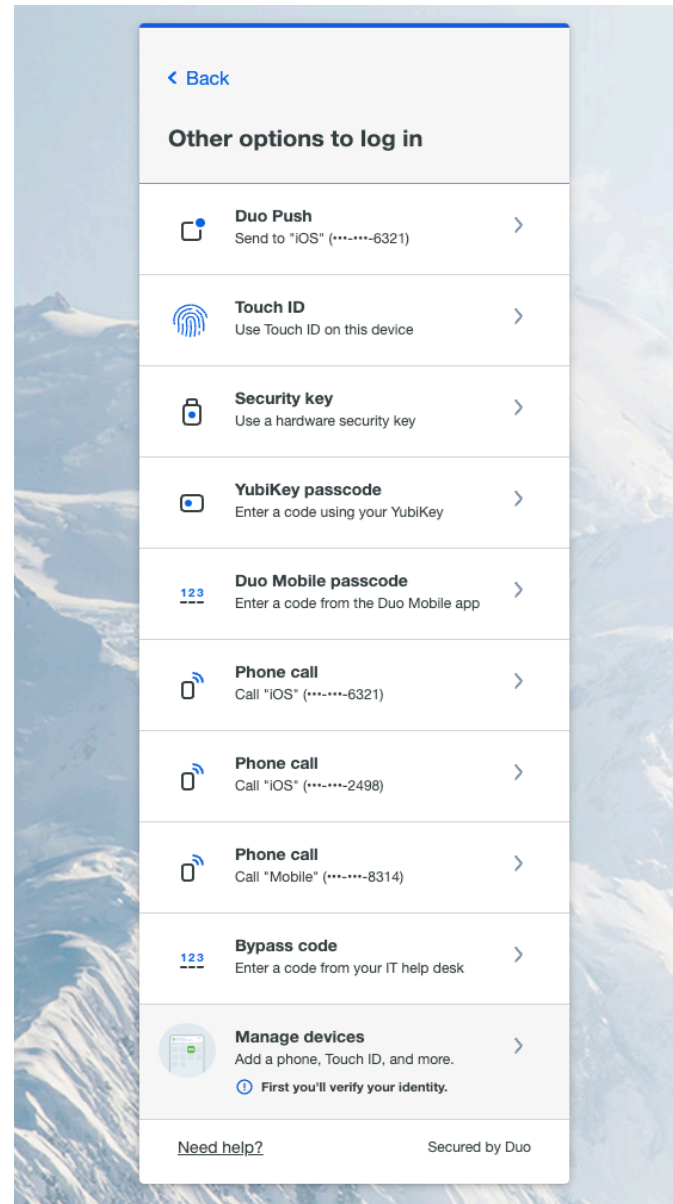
< Back

Other options to log in

Duo Push
Send to "iOS" (•••-•••-6321)

Touch ID
Use Touch ID on this device

Security key
Use a hardware security key

YubiKey passcode
Enter a code using your YubiKey

123
Duo Mobile passcode
Enter a code from the Duo Mobile app

Phone call
Call "iOS" (•••-•••-6321)

Phone call
Call "iOS" (•••-•••-2498)

Phone call
Call "Mobile" (•••-•••-8314)

123
Bypass code
Enter a code from your IT help desk

Manage devices
Add a phone, Touch ID, and more.
First you'll verify your identity.

Need help?
Secured by Duo